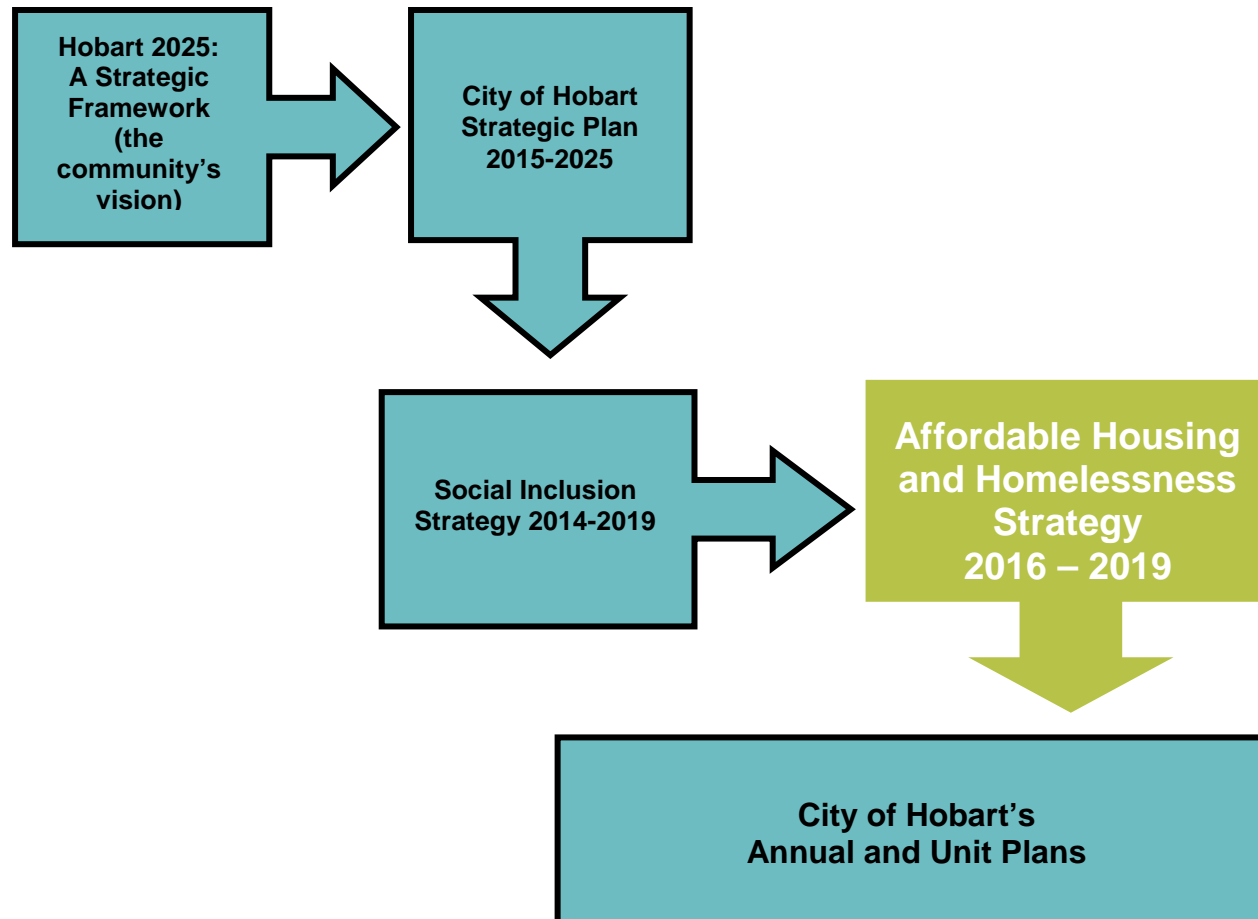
Hobart 2025: A Strategic Framework (the community's vision)

City of Hobart Strategic Plan 2015-2025

Social Inclusion Strategy 2014-2019

Affordable Housing and Homelessness Strategy 2016 – 2019

City of Hobart's Annual and Unit Plans